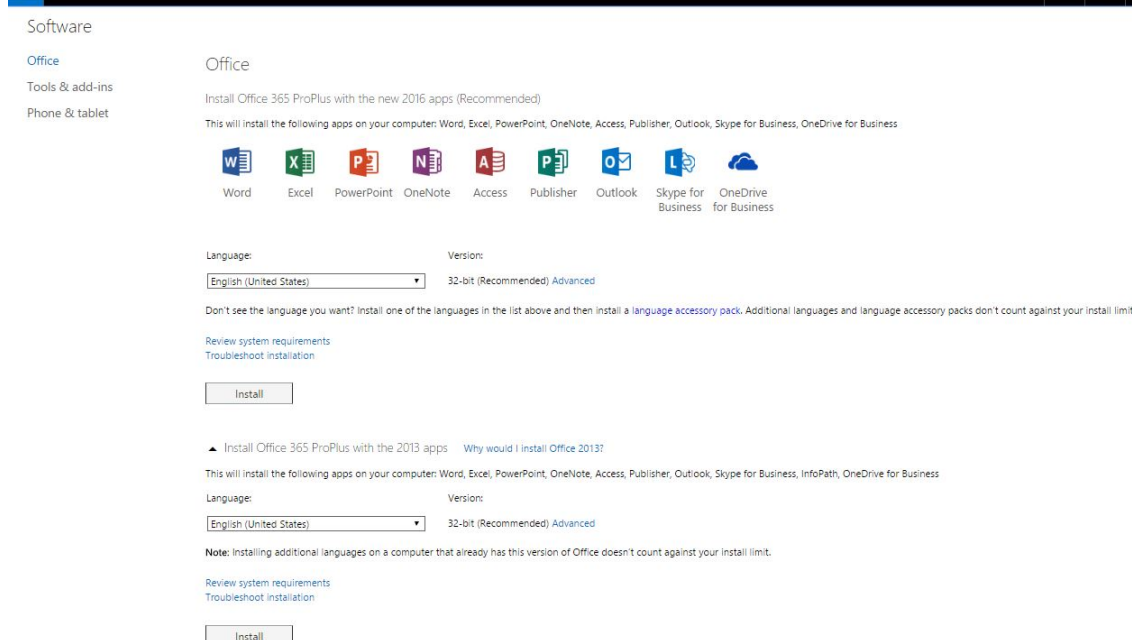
Software

Office
Tools & add-ins
Phone & tablet

Office

Install Office 365 ProPlus with the new 2016 apps (Recommended)

This will install the following apps on your computer: Word, Excel, PowerPoint, OneNote, Access, Publisher, Outlook, Skype for Business, OneDrive for Business

Word Excel PowerPoint OneNote Access Publisher Outlook Skype for Business OneDrive for Business

Language:
English (United States)

Version:
32-bit (Recommended) Advanced

Don't see the language you want? Install one of the languages in the list above and then install a language accessory pack. Additional languages and language accessory packs don't count against your install limi

Review system requirements
Troubleshoot installation

Install

Install Office 365 ProPlus with the 2013 apps Why would I install Office 2013?

This will install the following apps on your computer: Word, Excel, PowerPoint, OneNote, Access, Publisher, Outlook, Skype for Business, InfoPath, OneDrive for Business

Language:
English (United States)

Version:
32-bit (Recommended) Advanced

Note: Installing additional languages on a computer that already has this version of Office doesn't count against your install limit.

Review system requirements
Troubleshoot installation

Install